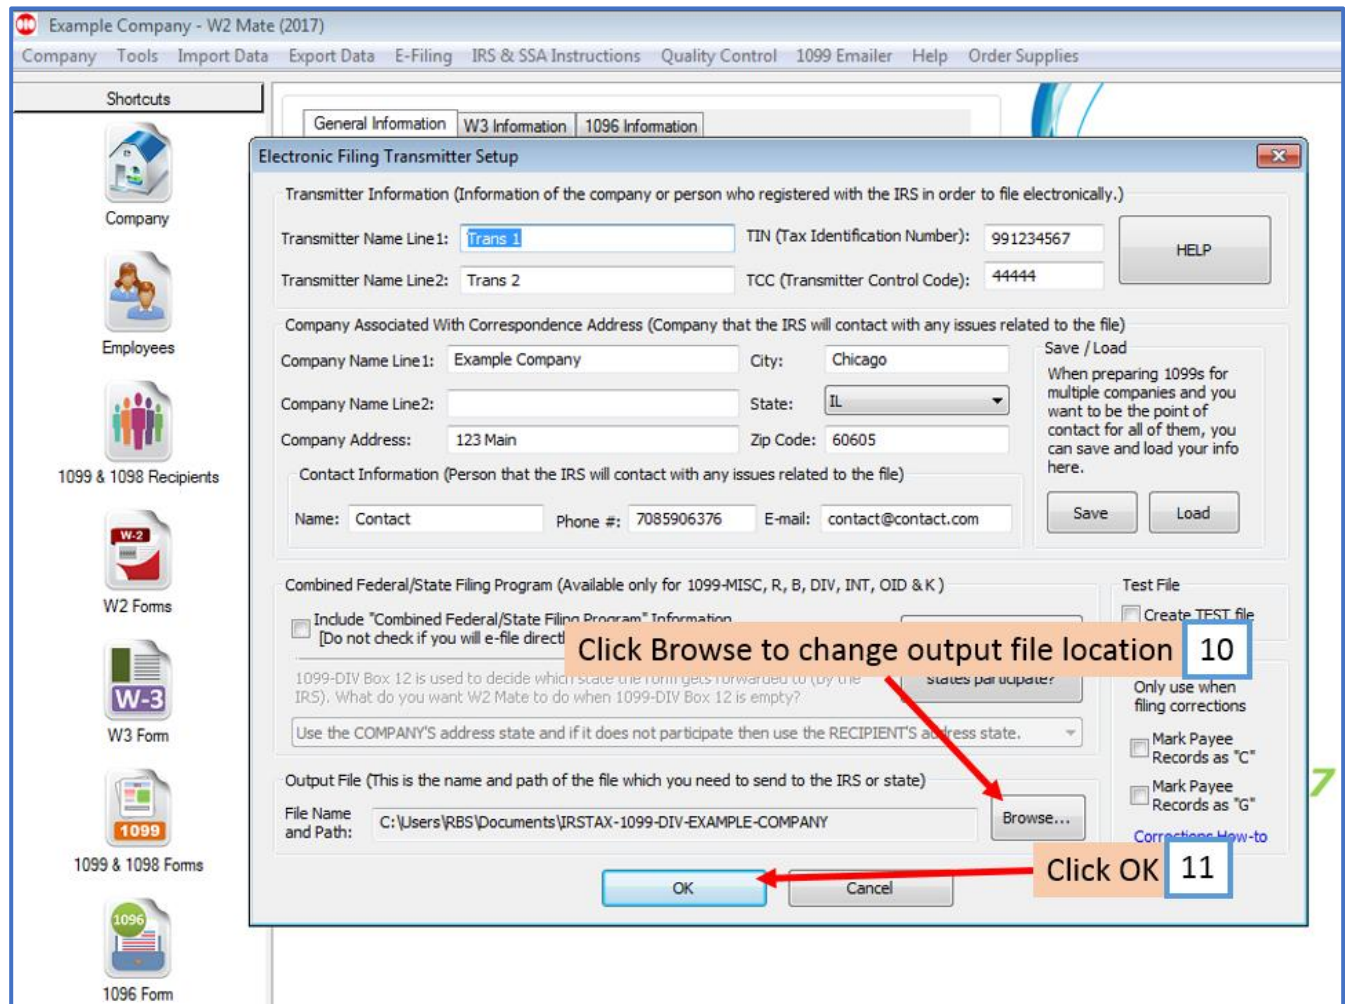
Example Company - W2 Mate (2017)

Company Tools Import Data Export Data E-Filing IRS & SSA Instructions Quality Control 1099 Emailer Help Order Supplies

Shortcuts

Company

Employees

1099 & 1098 Recipients

W-2

W2 Forms

W-3

W3 Form

1099

1099 & 1098 Forms

1096

1096 Form

General Information W3 Information 1096 Information

Electronic Filing Transmitter Setup

Transmitter Information (Information of the company or person who registered with the IRS in order to file electronically.)

Transmitter Name Line1: Trans 1

TIN (Tax Identification Number): 991234567

HELP

Transmitter Name Line2: Trans 2

TCC (Transmitter Control Code): 44444

Company Associated With Correspondence Address (Company that the IRS will contact with any issues related to the file)

Company Name Line1: Example Company

City: Chicago

Company Name Line2:

State: IL

Company Address: 123 Main

Zip Code: 60605

Contact Information (Person that the IRS will contact with any issues related to the file)

Name: Contact

Phone #: 7085906376

E-mail: contact@contact.com

Save / Load

When preparing 1099s for multiple companies and you want to be the point of contact for all of them, you can save and load your info here.

Save

Load

Combined Federal/State Filing Program (Available only for 1099-MISC, R, B, DIV, INT, OID & K )

Include "Combined Federal/State Filing Program" Information
[Do not check if you will e-file direct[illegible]

Click Browse to change output file location 10

1099-DIV Box 12 is used to decide which state the form gets forwarded to (by the IRS). What do you want W2 Mate to do when 1099-DIV Box 12 is empty?

states participate?

Use the COMPANY'S address state and if it does not participate then use the RECIPIENT'S address state.

Test File

Create TEST file

Only use when filing corrections

Mark Payee Records as "C"

Mark Payee Records as "G"

Corrections How-to

Output File (This is the name and path of the file which you need to send to the IRS or state)

File Name and Path: C:\Users\RBS\Documents\IRSTAX-1099-DIV-EXAMPLE-COMPANY

Browse...

Click OK 11

OK

Cancel